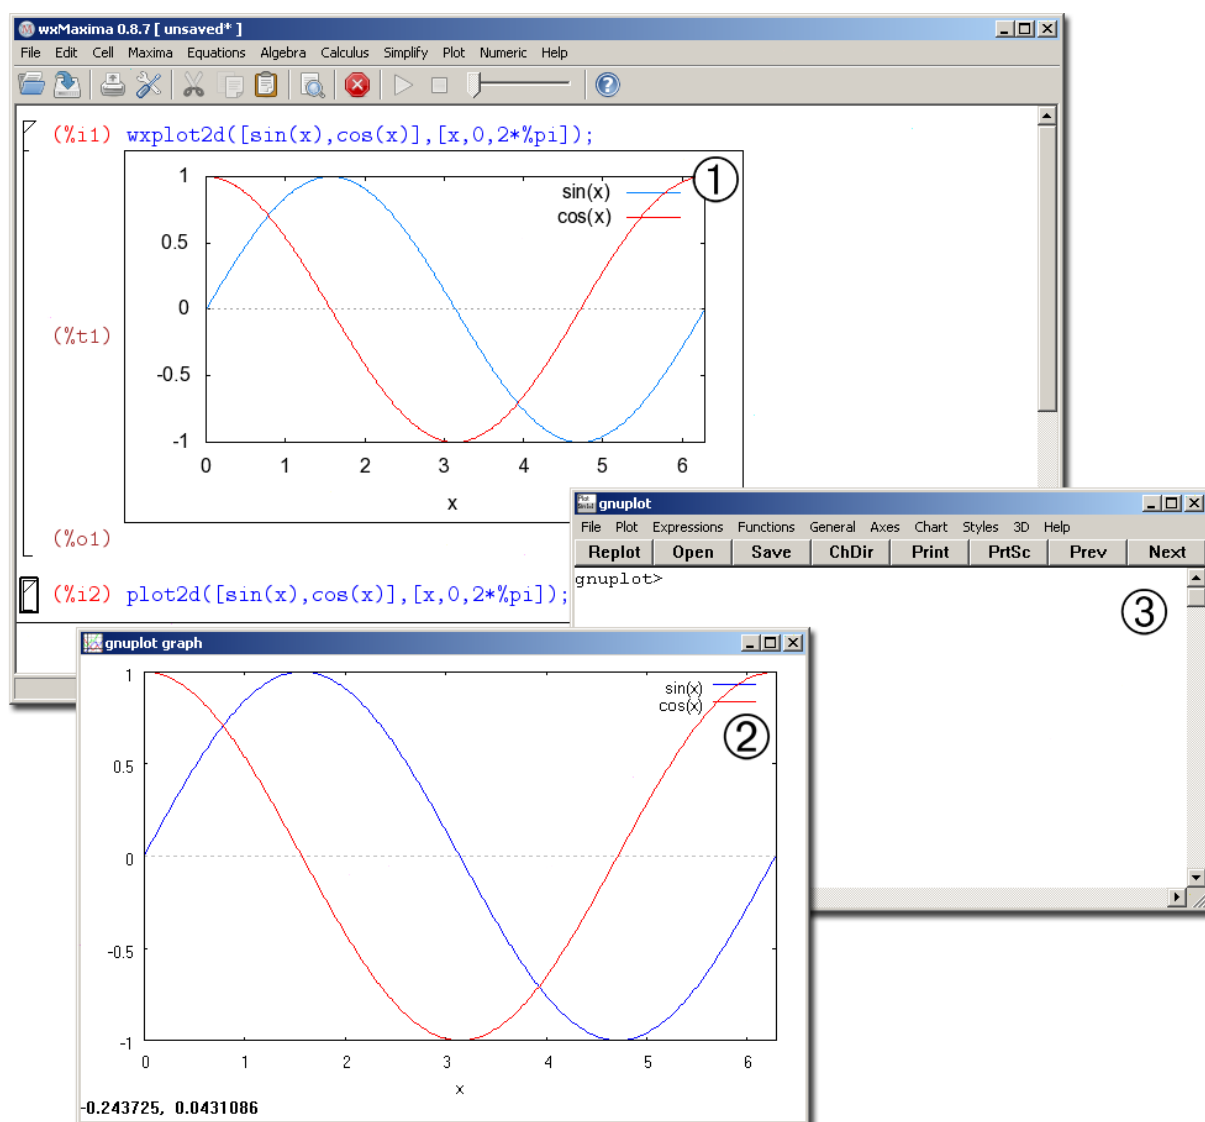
wxMaxima 0.8.7 [ unsaved* ]

File Edit Cell Maxima Equations Algebra Calculus Simplify Plot Numeric Help

(%i1) wxplot2d([sin(x),cos(x)],[x,0,2*%pi]);

①

sin(x)
cos(x)

1
0.5
0
-0.5
-1

0 1 2 3 4 5 6

x

(%t1)

(%o1)

(%i2) plot2d([sin(x),cos(x)],[x,0,2*%pi]);

gnuplot

File Plot Expressions Functions General Axes Chart Styles 3D Help

Replot Open Save ChDir Print PrtSc Prev Next

gnuplot>

③

gnuplot graph

sin(x)
cos(x)

②

1
0.5
0
-0.5
-1

0 1 2 3 4 5 6

x

-0.243725, 0.0431086